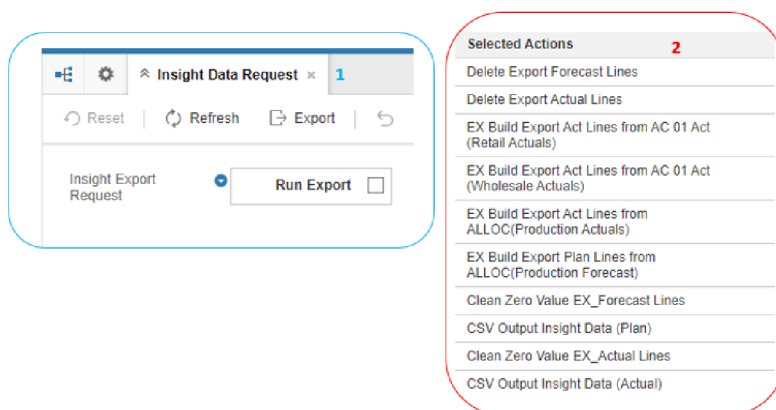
Insight Data Request × 1

Reset | Refresh | Export |

Insight Export Request

Run Export

| Selected Actions 2 |
|---|
| Delete Export Forecast Lines |
| Delete Export Actual Lines |
| EX Build Export Act Lines from AC 01 Act (Retail Actuals) |
| EX Build Export Act Lines from AC 01 Act (Wholesale Actuals) |
| EX Build Export Act Lines from ALLOC(Production Actuals) |
| EX Build Export Plan Lines from ALLOC(Production Forecast) |
| Clean Zero Value EX_Forecast Lines |
| CSV Output Insight Data (Plan) |
| Clean Zero Value EX_Actual Lines |
| CSV Output Insight Data (Actual) |